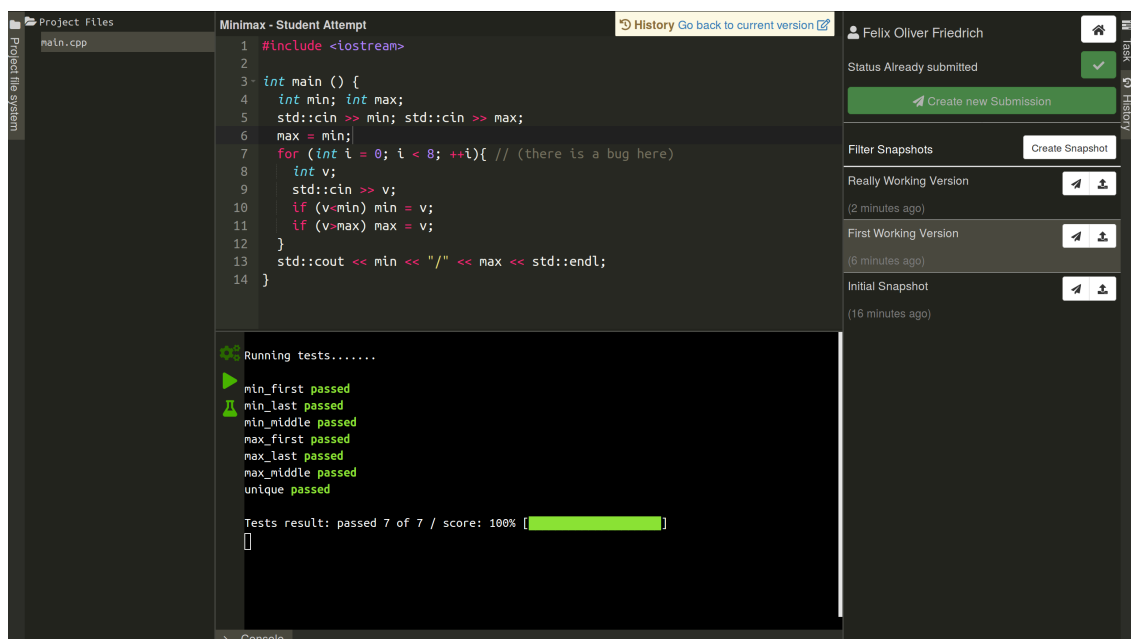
Project file system

Project Files
main.cpp

Minimax - Student Attempt

History Go back to current version

1 #include <iostream>
2
3 int main () {
4 int min; int max;
5 std::cin >> min; std::cin >> max;
6 max = min;
7 for (int i = 0; i < 8; ++i){ // (there is a bug here)
8 int v;
9 std::cin >> v;
10 if (v<min) min = v;
11 if (v>max) max = v;
12 }
13 std::cout << min << "/" << max << std::endl;
14 }

Running tests.......

min_first passed
min_last passed
min_middle passed
max_first passed
max_last passed
max_middle passed
unique passed

Tests result: passed 7 of 7 / score: 100% [ ]

Console

Felix Oliver Friedrich

Status Already submitted

Create new Submission

Filter Snapshots

Create Snapshot

Really Working Version
(2 minutes ago)

First Working Version
(6 minutes ago)

Initial Snapshot
(16 minutes ago)

Task

History